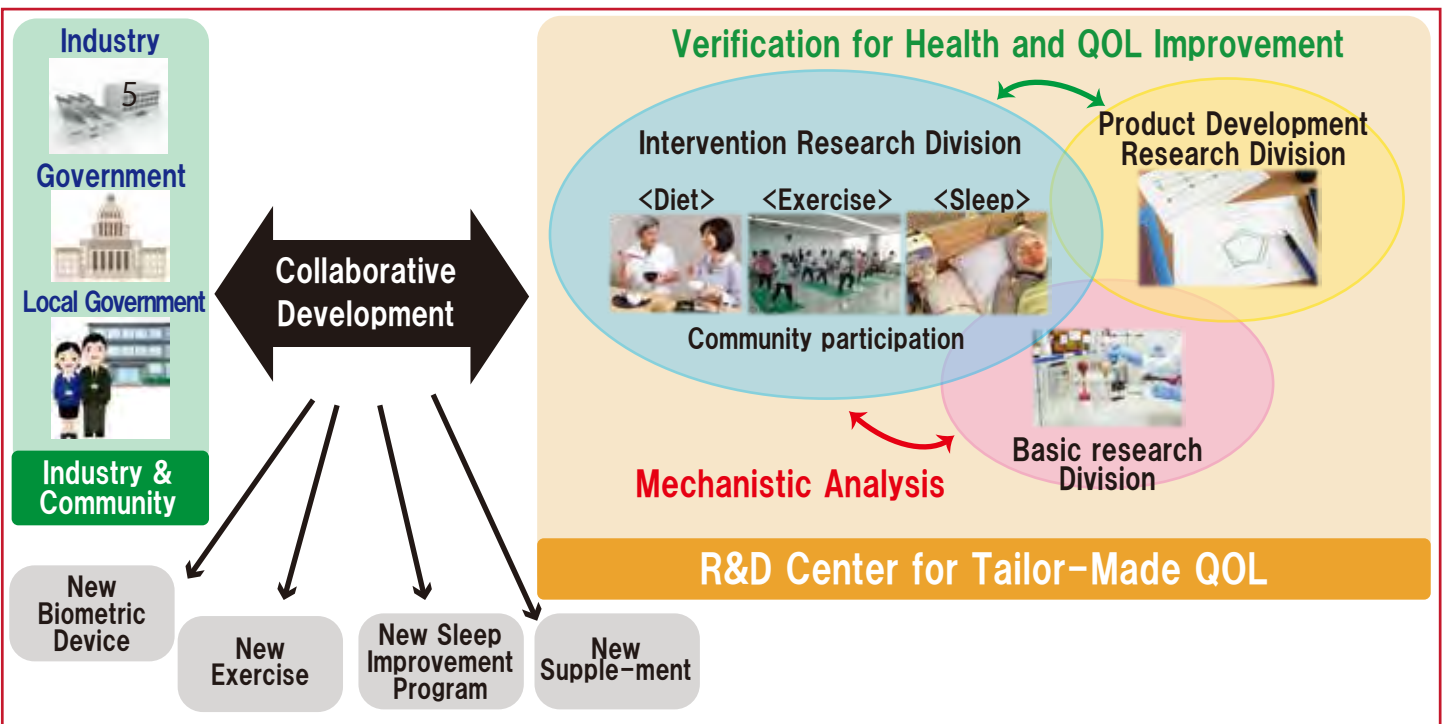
Industry

5

Government

Local Government

Industry & Community

Collaborative Development

Verification for Health and QOL Improvement

Intervention Research Division

<Diet> <Exercise> <Sleep>

Community participation

Product Development Research Division

Basic research Division

Mechanistic Analysis

R&D Center for Tailor-Made QOL

New Biometric Device

New Exercise

New Sleep Improvement Program

New Supple-ment